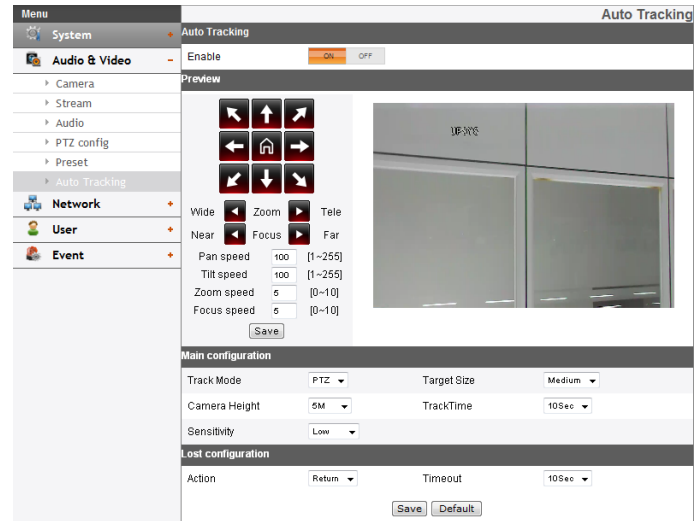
Menu
System +
Audio & Video −
Camera
Stream
Audio
PTZ config
Preset
Auto Tracking
Network +
User +
Event +

Auto Tracking

Auto Tracking
Enable ON OFF

Preview

Wide Zoom Tele
Near Focus Far
Pan speed 100 [1~255]
Tilt speed 100 [1~255]
Zoom speed 5 [0~10]
Focus speed 5 [0~10]
Save

IP-VS

Main configuration
| | | | |
|---|---|---|---|
| Track Mode | PTZ | Target Size | Medium |
| Camera Height | 5M | TrackTime | 10Sec |
| Sensitivity | Low | | |

Lost configuration
| | | | |
|---|---|---|---|
| Action | Return | Timeout | 10Sec |

Save Default